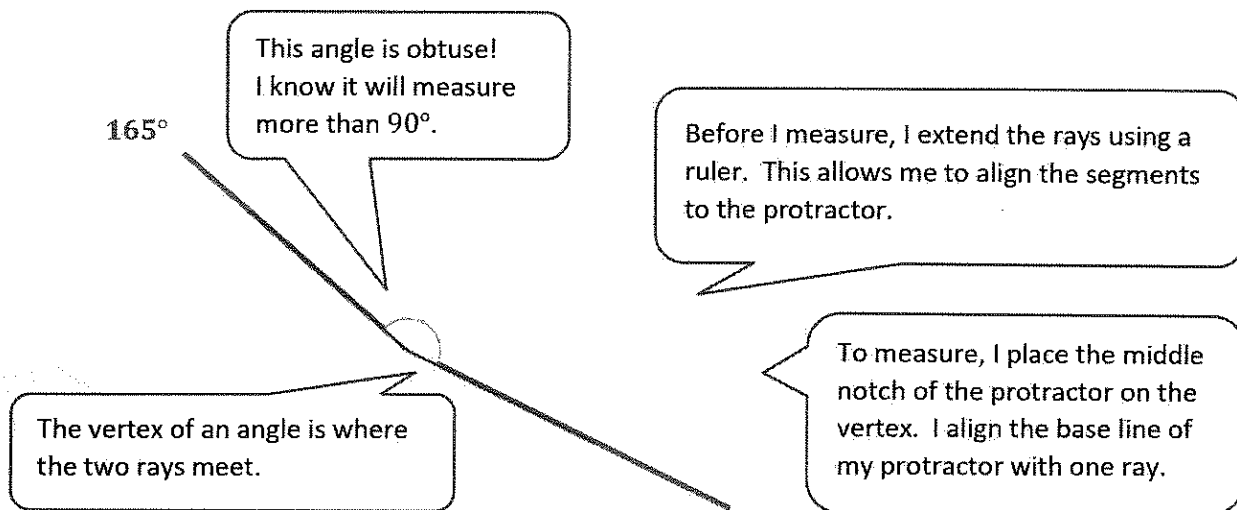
165°

This angle is obtuse! I know it will measure more than 90°.

Before I measure, I extend the rays using a ruler. This allows me to align the segments to the protractor.

To measure, I place the middle notch of the protractor on the vertex. I align the base line of my protractor with one ray.

The vertex of an angle is where the two rays meet.